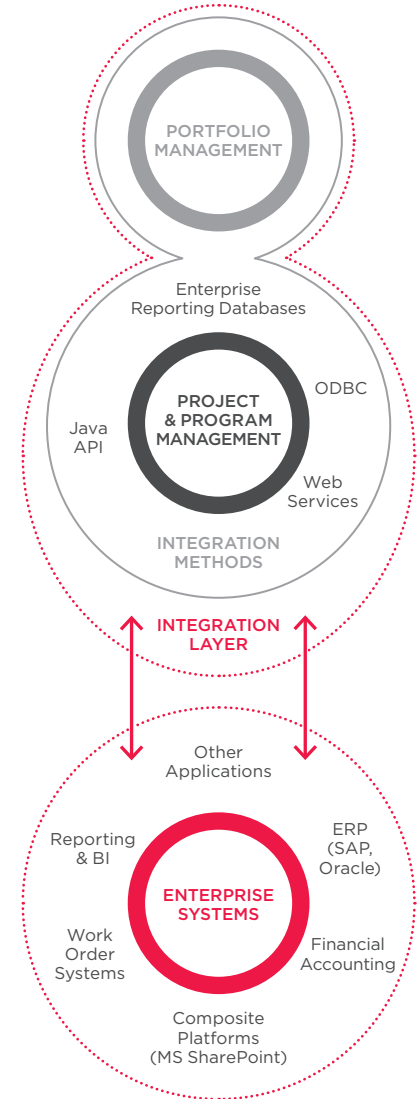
PORTFOLIO MANAGEMENT

Enterprise Reporting Databases

Java API

PROJECT & PROGRAM MANAGEMENT

ODBC

Web Services

INTEGRATION METHODS

INTEGRATION LAYER

Other Applications

Reporting & BI

ERP (SAP, Oracle)

ENTERPRISE SYSTEMS

Work Order Systems

Financial Accounting

Composite Platforms (MS SharePoint)